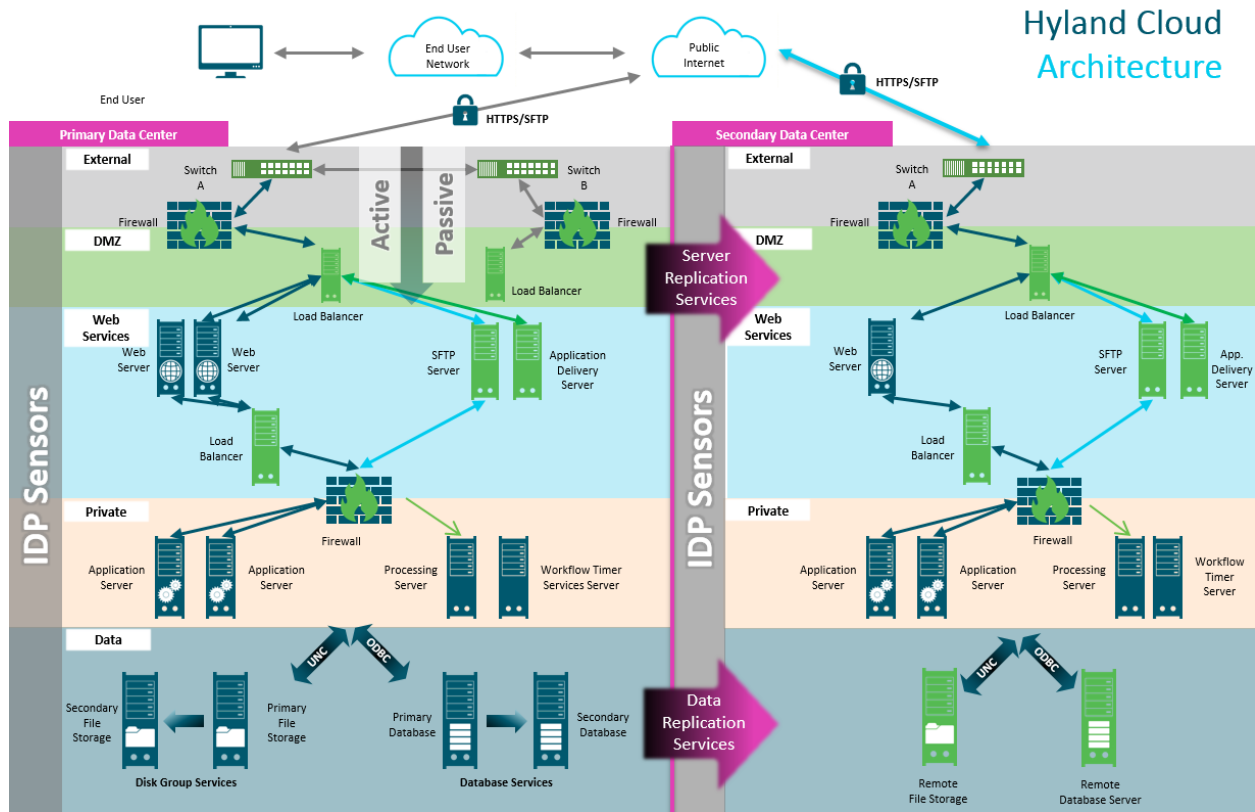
Hyland Cloud Architecture

End User

End User Network

Public Internet

HTTPS/SFTP

HTTPS/SFTP

Primary Data Center

External

Switch A

Switch B

Active

Passive

Firewall

Firewall

DMZ

Load Balancer

Load Balancer

Web Services

Web Server

Web Server

SFTP Server

Application Delivery Server

Load Balancer

Firewall

Private

Application Server

Application Server

Processing Server

Workflow Timer Services Server

Data

UNC

ODBC

Secondary File Storage

Primary File Storage

Primary Database

Secondary Database

Disk Group Services

Database Services

IDP Sensors

Server Replication Services

Data Replication Services

Secondary Data Center

External

Switch A

Firewall

DMZ

Load Balancer

Web Services

Web Server

SFTP Server

App. Delivery Server

Load Balancer

Firewall

Private

Application Server

Application Server

Processing Server

Workflow Timer Server

UNC

ODBC

Remote File Storage

Remote Database Server

IDP Sensors